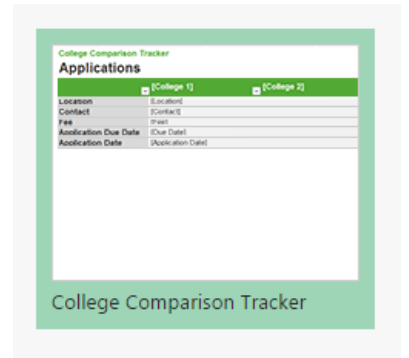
College Comparison Tracker
Applications

| | [College 1] | [College 2] |
|---|---|---|
| Location | [Location] | |
| Contact | [Contact] | |
| Fee | [Fee] | |
| Application Due Date | [Due Date] | |
| Application Date | [Application Date] | |

College Comparison Tracker